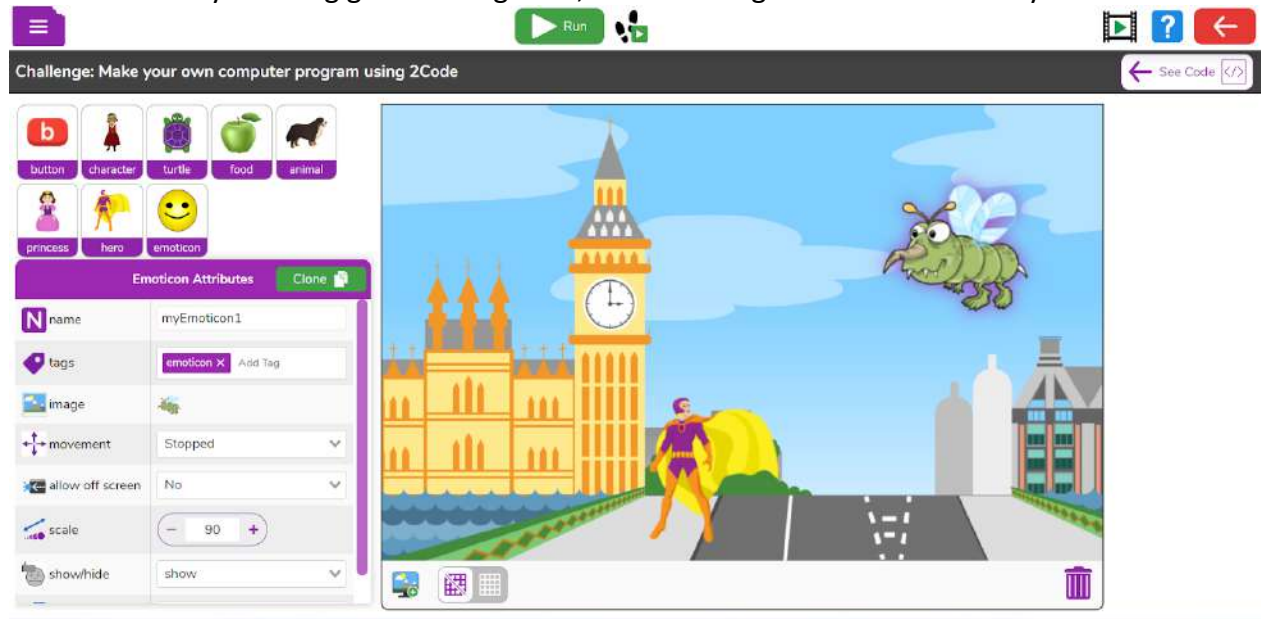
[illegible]

Run

Challenge: Make your own computer program using 2Code

See Code

b button
character
turtle
food
animal
princess
hero
emoticon

Emoticon Attributes
Clone

N name | myEmoticon1
tags | emoticon × Add Tag
image
movement | Stopped
allow off screen | No
scale | − 90 +
show/hide | show